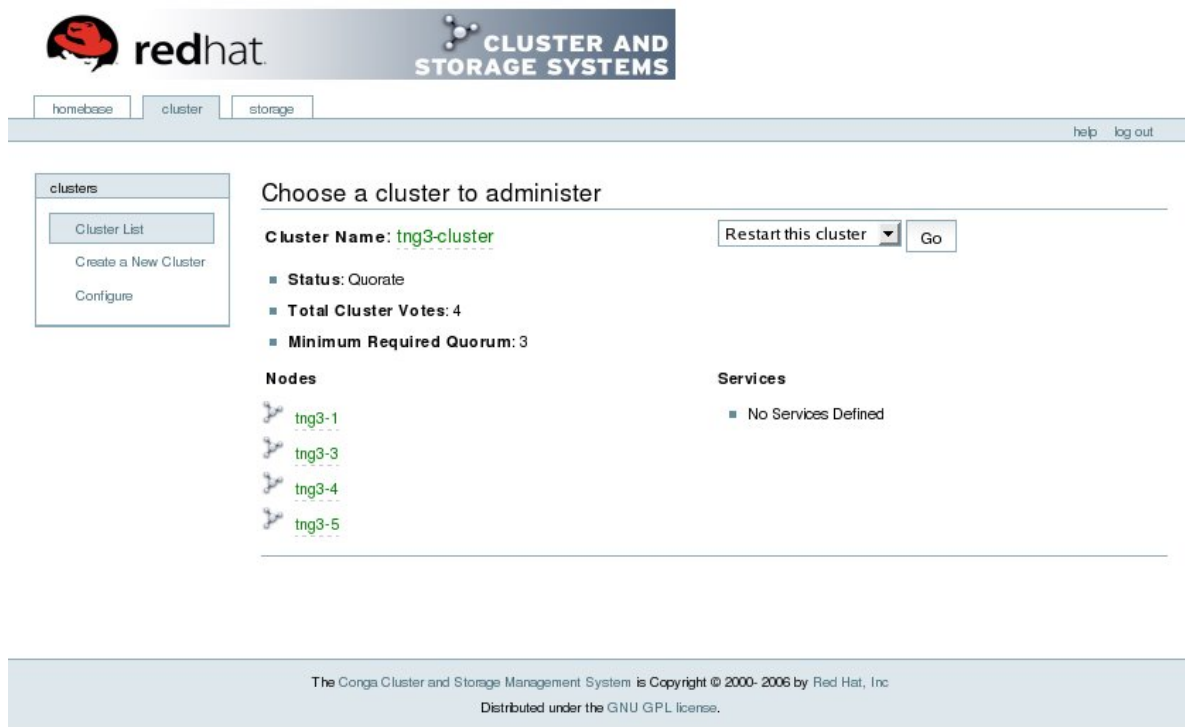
redhat.

CLUSTER AND STORAGE SYSTEMS

homebase cluster storage

help log out

clusters

Cluster List

Create a New Cluster

Configure

Choose a cluster to administer

Cluster Name: tng3-cluster

Restart this cluster Go

Status: Quorate

Total Cluster Votes: 4

Minimum Required Quorum: 3

Nodes

tng3-1

tng3-3

tng3-4

tng3-5

Services

No Services Defined

The Conga Cluster and Storage Management System is Copyright © 2000- 2006 by Red Hat, Inc

Distributed under the GNU GPL license.